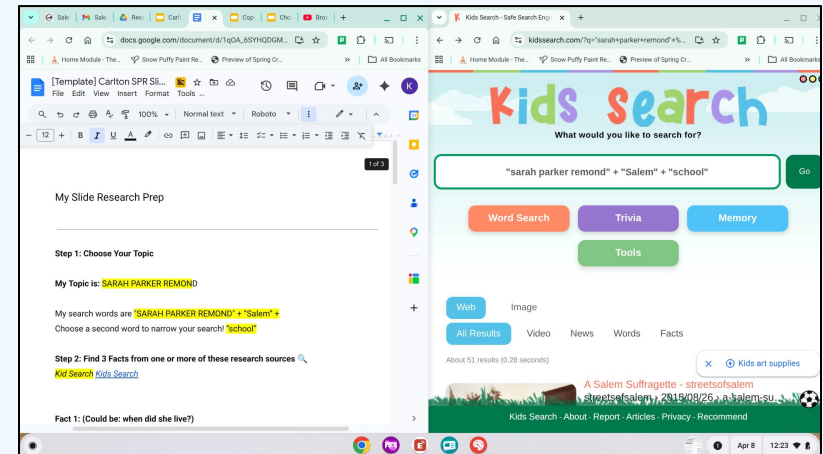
Sale | Sale | Reco | Carlt | Cop | Cho | Bro | +
docs.google.com/document/d/1qOA_6SYHQDGM...
Home Module - The... | Snow Puffy Paint Re... | Preview of Spring Cr... | All Bookmarks
[Template] Carlton SPR Sli...
File Edit View Insert Format Tools ...
100% | Normal text | Roboto | 12 | B I U A
1 of 3

My Slide Research Prep

Step 1: Choose Your Topic

My Topic is: SARAH PARKER REMOND

My search words are "SARAH PARKER REMOND" + "Salem" +
Choose a second word to narrow your search! "school"

Step 2: Find 3 Facts from one or more of these research sources
Kid Search Kids Search

Fact 1: (Could be: when did she live?)

Kids Search - Safe Search Engi... | +
kidssearch.com/?q="sarah+parker+remond"+%5...
Home Module - The... | Snow Puffy Paint Re... | Preview of Spring Cr... | All Bookmarks

Kids Search
What would you like to search for?
"sarah parker remond" + "Salem" + "school"
Go
Word Search | Trivia | Memory
Tools
Web | Image
All Results | Video | News | Words | Facts
About 51 results (0.28 seconds)
Kids art supplies
A Salem Suffragette - streetsofsalem
streetsofsalem › 2015/08/26 › a-salem-su...
Kids Search - About - Report - Articles - Privacy - Recommend

Apr 8 | 12:23